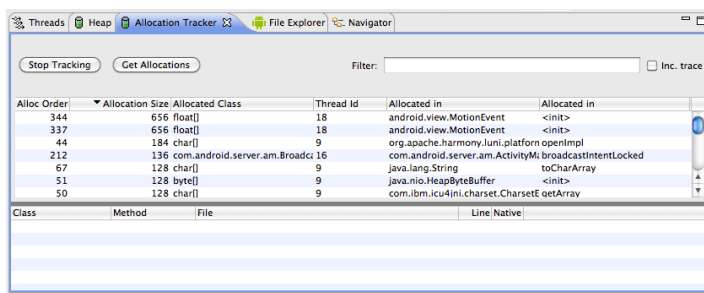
Threads Heap Allocation Tracker File Explorer Navigator

Stop Tracking Get Allocations Filter: Inc. trace

| Alloc Order | Allocation Size | Allocated Class | Thread Id | Allocated in | Allocated in |
|---|---|---|---|---|---|
| 344 | 656 | float[] | 18 | android.view.MotionEvent | <init> |
| 337 | 656 | float[] | 18 | android.view.MotionEvent | <init> |
| 44 | 184 | char[] | 9 | org.apache.harmony.luni.platform | openImpl |
| 212 | 136 | com.android.server.am.Broadca | 16 | com.android.server.am.ActivityMa | broadcastIntentLocked |
| 67 | 128 | char[] | 9 | java.lang.String | toCharArray |
| 51 | 128 | byte[] | 9 | java.nio.HeapByteBuffer | <init> |
| 50 | 128 | char[] | 9 | com.ibm.icu4jni.charset.CharsetE | getArray |

| Class | Method | File | Line | Native |
|---|---|---|---|---|